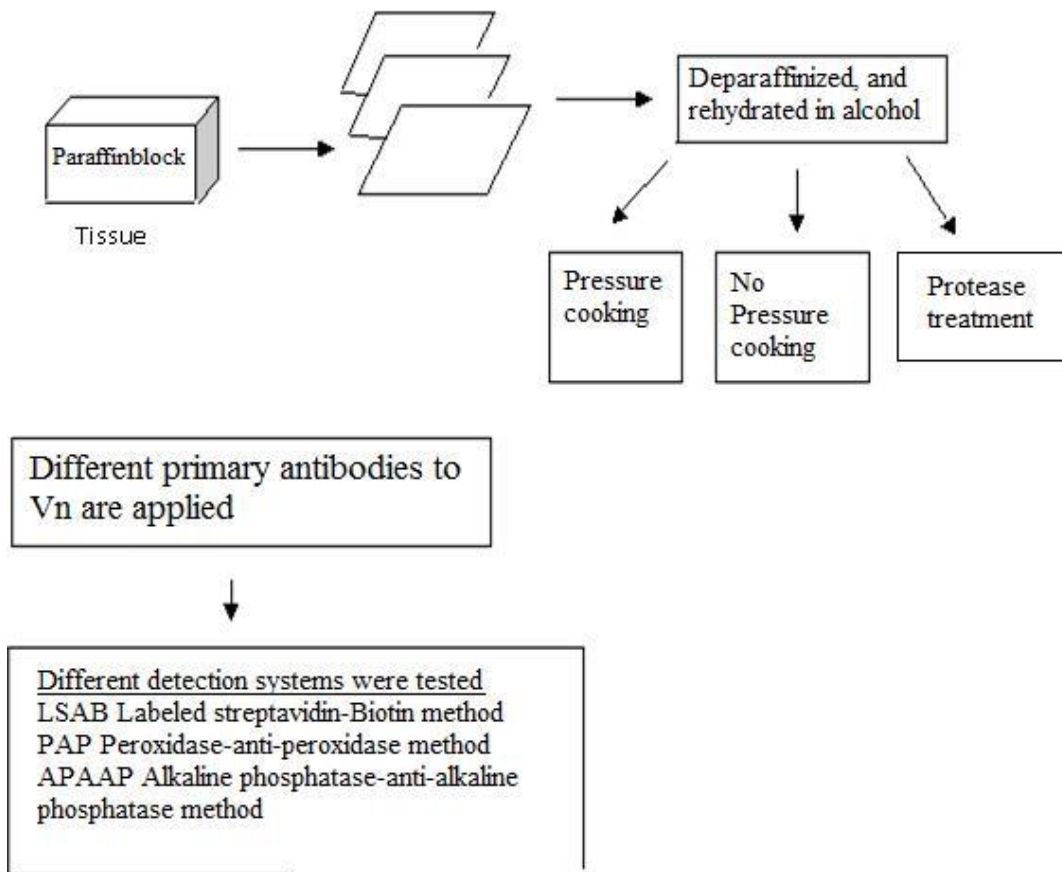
Paraffinblock

Tissue

Deparaffinized, and rehydrated in alcohol

Pressure cooking

No Pressure cooking

Protease treatment

Different primary antibodies to Vn are applied

Different detection systems were tested
LSAB Labeled streptavidin-Biotin method
PAP Peroxidase-anti-peroxidase method
APAAP Alkaline phosphatase-anti-alkaline phosphatase method